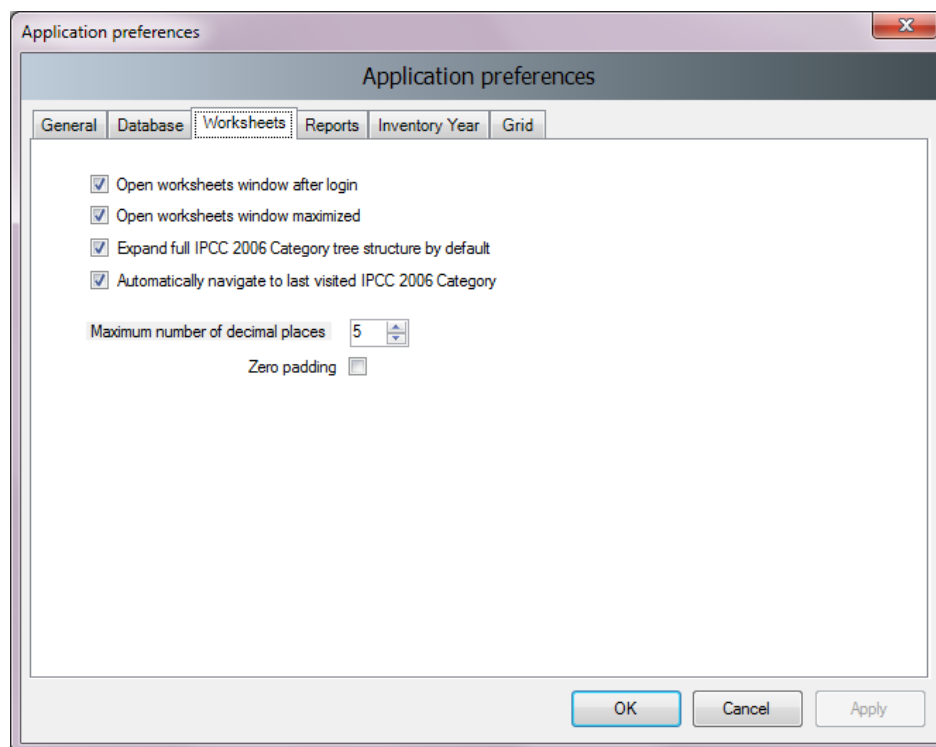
Application preferences

Application preferences

General | Database | Worksheets | Reports | Inventory Year | Grid

Open worksheets window after login

Open worksheets window maximized

Expand full IPCC 2006 Category tree structure by default

Automatically navigate to last visited IPCC 2006 Category

Maximum number of decimal places 5

Zero padding

OK Cancel Apply